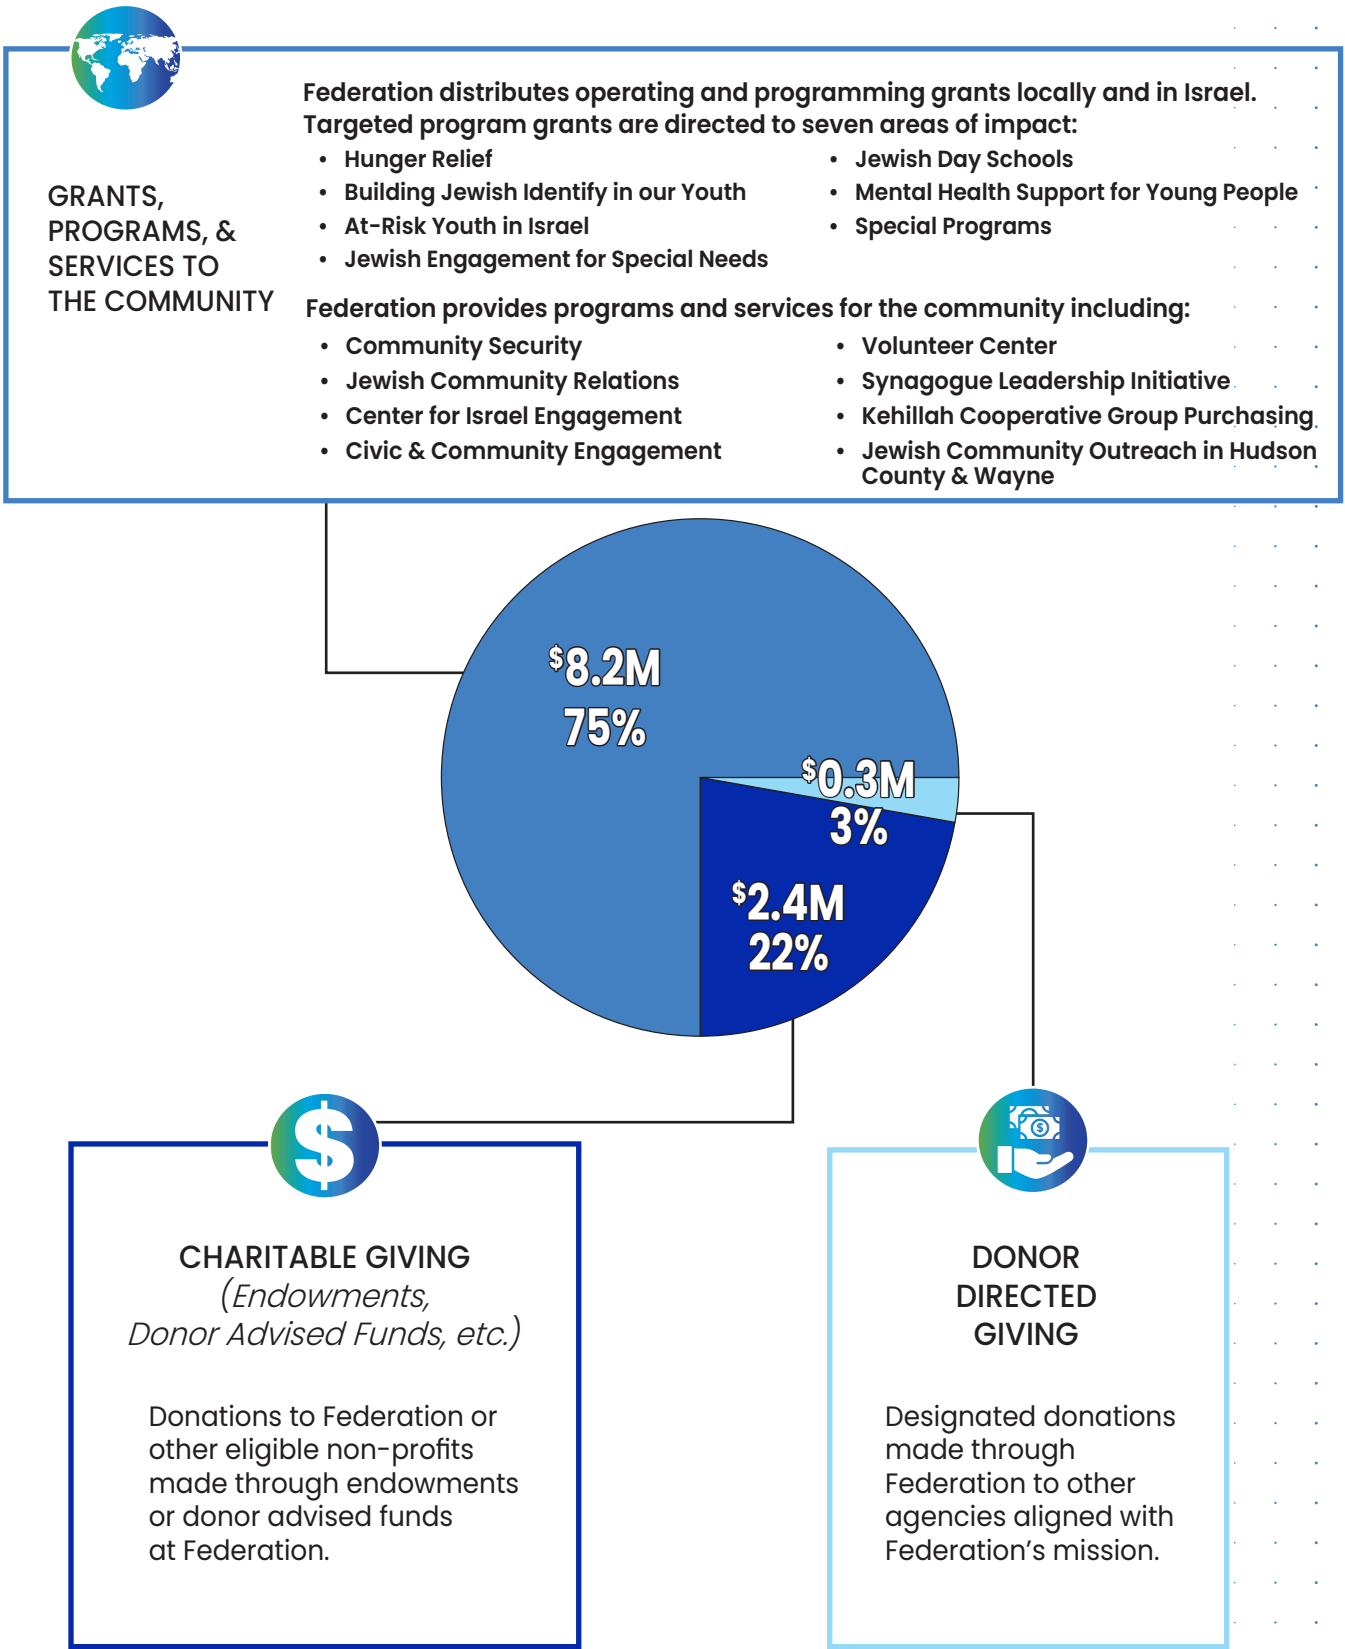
GRANTS, PROGRAMS, & SERVICES TO THE COMMUNITY

Federation distributes operating and programming grants locally and in Israel. Targeted program grants are directed to seven areas of impact:

- Hunger Relief
- Building Jewish Identify in our Youth
- At-Risk Youth in Israel
- Jewish Engagement for Special Needs
- Jewish Day Schools
- Mental Health Support for Young People
- Special Programs

Federation provides programs and services for the community including:

- Community Security
- Jewish Community Relations
- Center for Israel Engagement
- Civic & Community Engagement
- Volunteer Center
- Synagogue Leadership Initiative
- Kehillah Cooperative Group Purchasing
- Jewish Community Outreach in Hudson County & Wayne

$^{\$}$8.2M
75%

$^{\$}$0.3M
3%

$^{\$}$2.4M
22%

CHARITABLE GIVING
(Endowments, Donor Advised Funds, etc.)

Donations to Federation or other eligible non-profits made through endowments or donor advised funds at Federation.

DONOR DIRECTED GIVING

Designated donations made through Federation to other agencies aligned with Federation's mission.